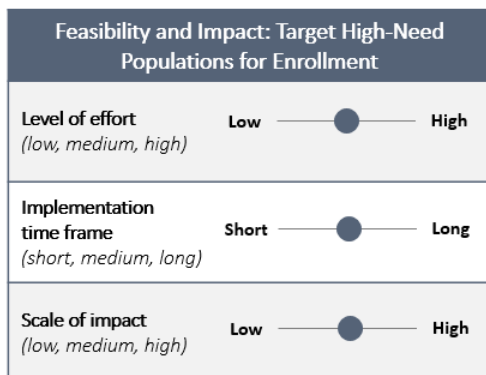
Feasibility and Impact: Target High-Need Populations for Enrollment

Level of effort
(low, medium, high)

Low High

Implementation time frame
(short, medium, long)

Short Long

Scale of impact
(low, medium, high)

Low High